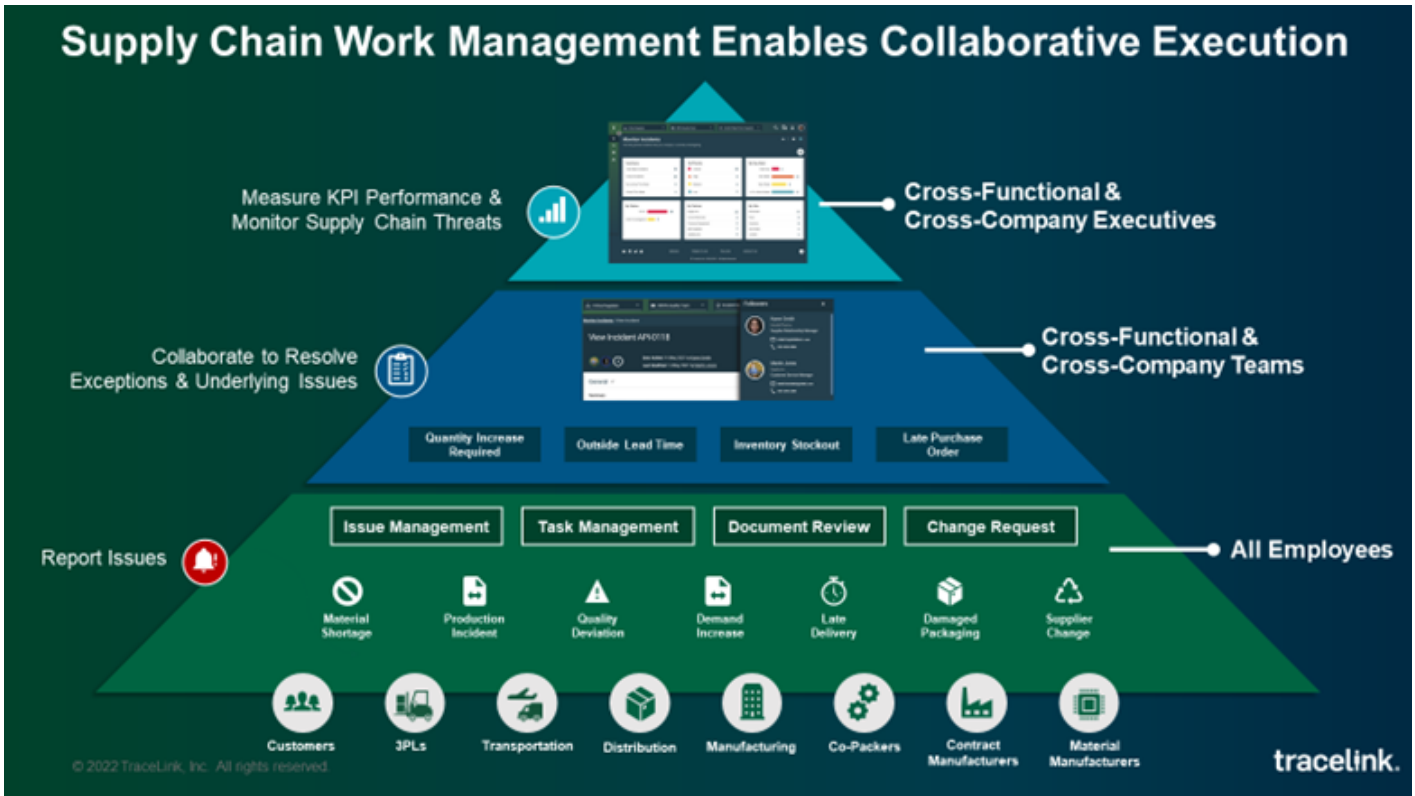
Supply Chain Work Management Enables Collaborative Execution

Measure KPI Performance & Monitor Supply Chain Threats

Cross-Functional & Cross-Company Executives

Collaborate to Resolve Exceptions & Underlying Issues

Cross-Functional & Cross-Company Teams

View Incident API-0118

Followers

Quantity Increase Required

Outside Lead Time

Inventory Stockout

Late Purchase Order

Issue Management

Task Management

Document Review

Change Request

Report Issues

All Employees

Material Shortage

Production Incident

Quality Deviation

Demand Increase

Late Delivery

Damaged Packaging

Supplier Change

Customers

3PLs

Transportation

Distribution

Manufacturing

Co-Packers

Contract Manufacturers

Material Manufacturers

© 2022 TraceLink, Inc. All rights reserved.

tracelink.